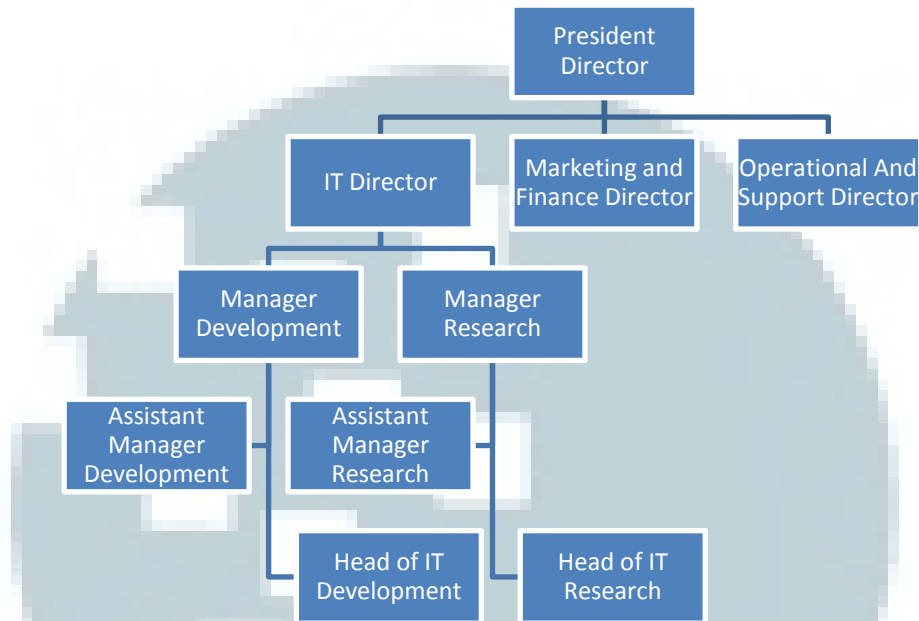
President Director

IT Director

Marketing and Finance Director

Operational And Support Director

Manager Development

Manager Research

Assistant Manager Development

Assistant Manager Research

Head of IT Development

Head of IT Research